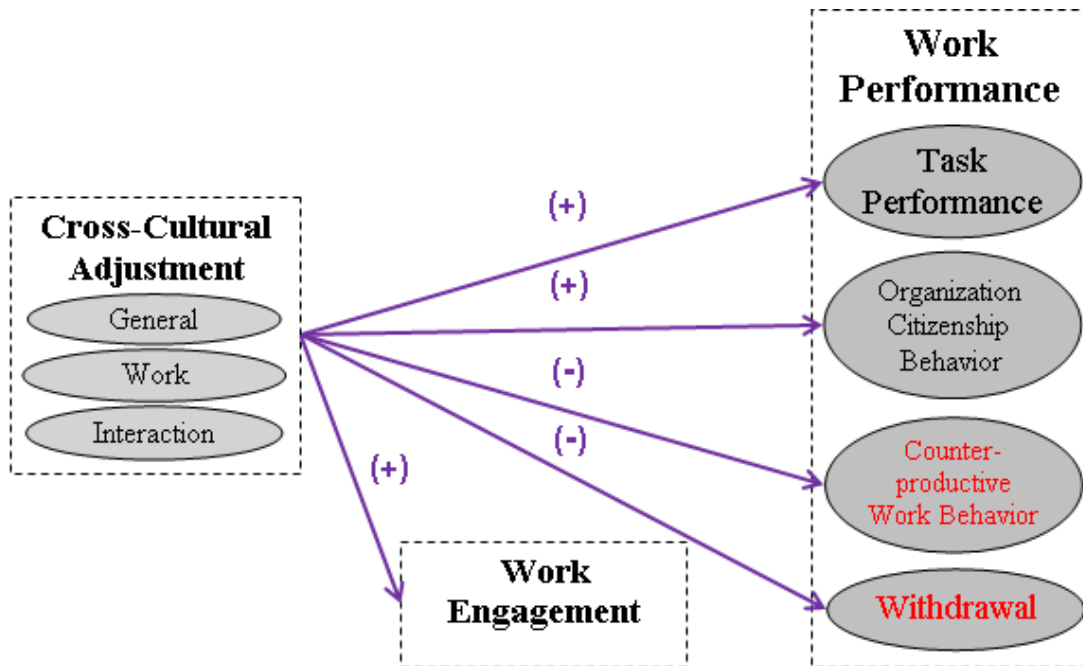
Work Performance

Task Performance

Organization Citizenship Behavior

Counter-productive Work Behavior

Withdrawal

Cross-Cultural Adjustment

General

Work

Interaction

(+)

(+)

(-)

(-)

(+)

Work Engagement